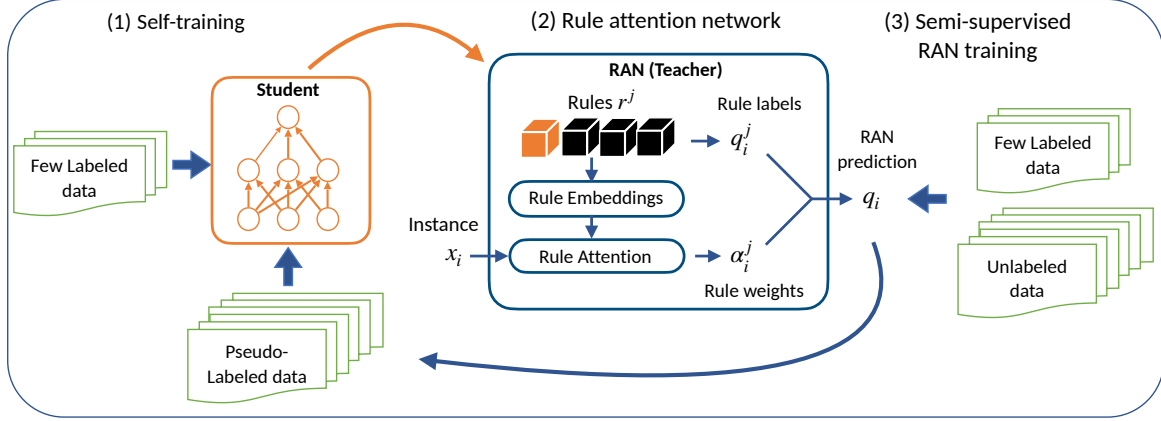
(1) Self-training

(2) Rule attention network

(3) Semi-supervised RAN training

Student

RAN (Teacher)

Rules $r^j$

Rule labels

$q_i^j$

Rule Embeddings

Instance

$x_i$

Rule Attention

$\alpha_i^j$

Rule weights

RAN prediction

$q_i$

Few Labeled data

Few Labeled data

Unlabeled data

Pseudo-Labeled data